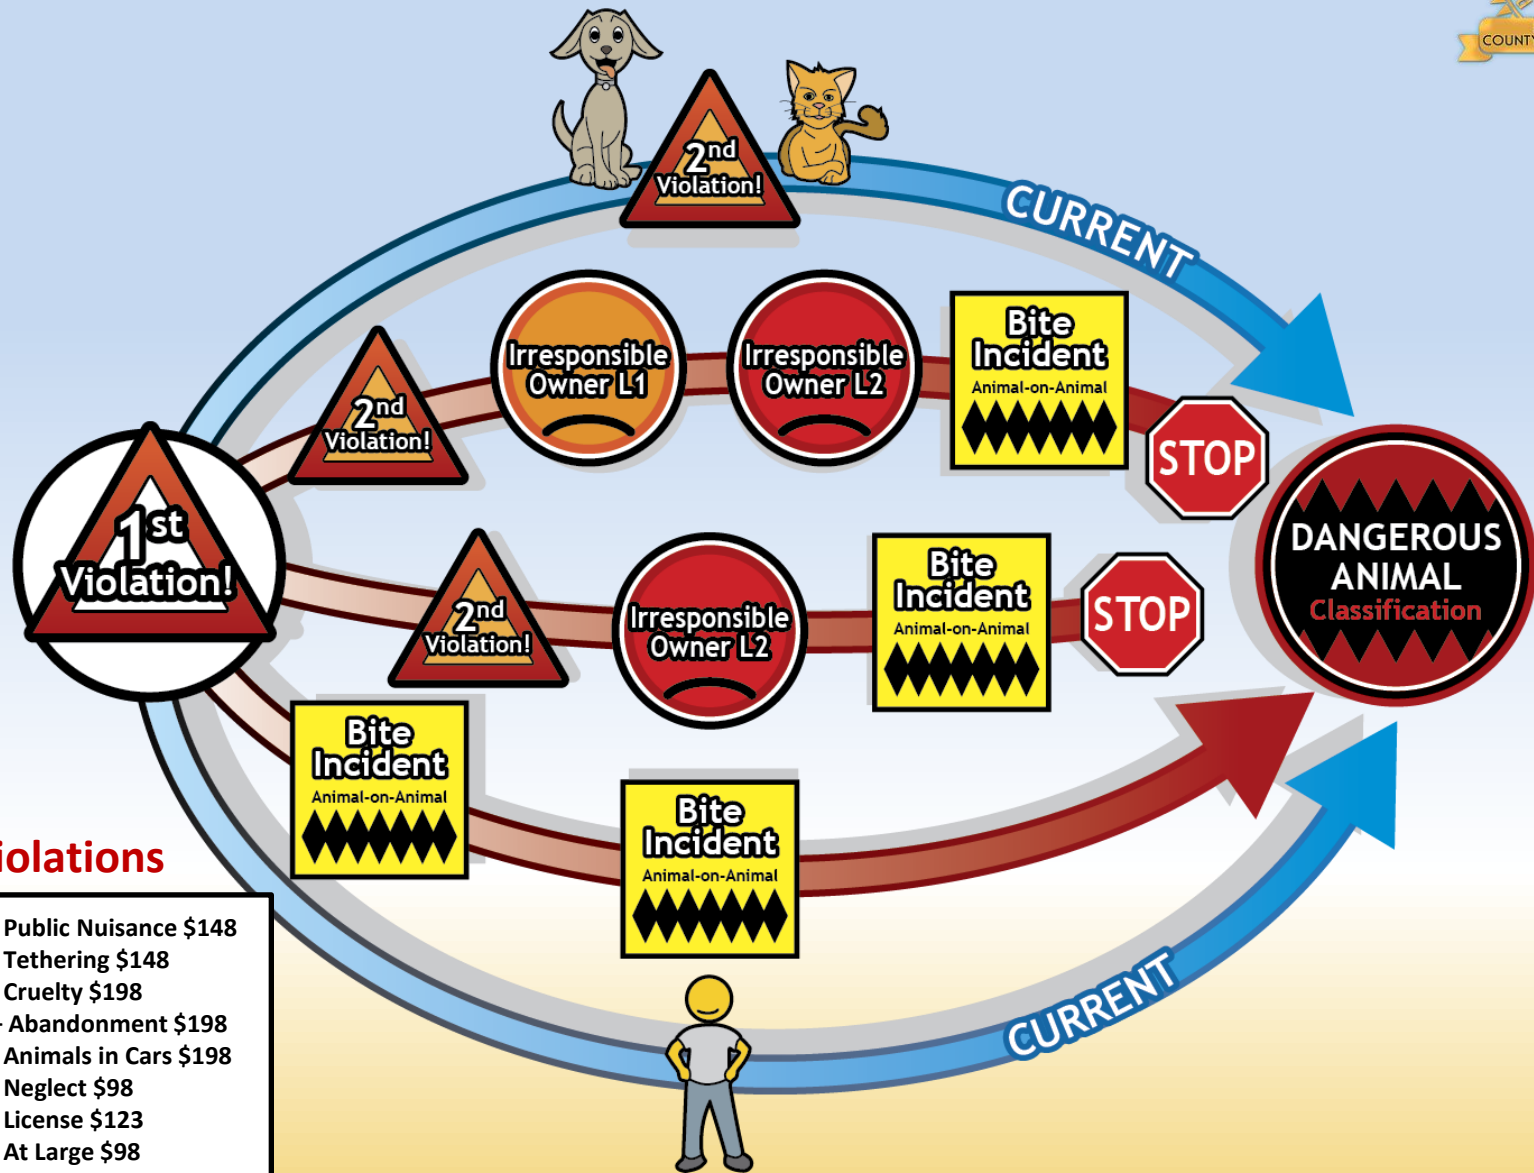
COUNTY

$2^{nd}$ Violation!

CURRENT

$2^{nd}$ Violation!

Irresponsible Owner L1

Irresponsible Owner L2

Bite Incident
Animal-on-Animal

STOP

$1^{st}$ Violation!

$2^{nd}$ Violation!

Irresponsible Owner L2

Bite Incident
Animal-on-Animal

STOP

DANGEROUS ANIMAL
Classification

Bite Incident
Animal-on-Animal

Bite Incident
Animal-on-Animal

iolations

Public Nuisance $148
Tethering $148
Cruelty $198
Abandonment $198
Animals in Cars $198
Neglect $98
License $123
At Large $98

CURRENT